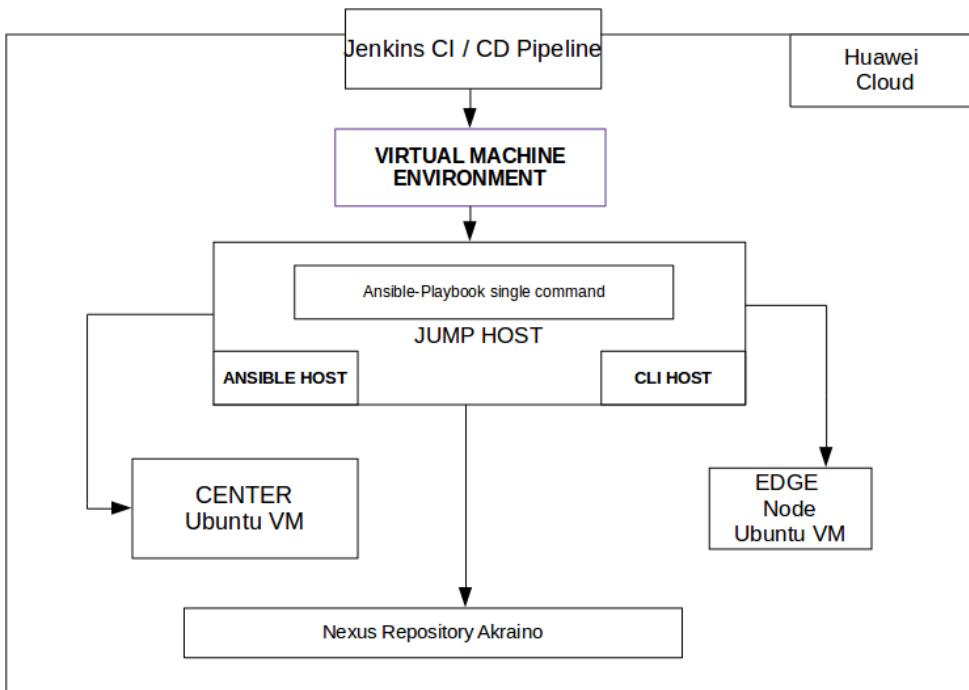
Jenkins CI / CD Pipeline

Huawei Cloud

VIRTUAL MACHINE ENVIRONMENT

Ansible-Playbook single command

JUMP HOST

ANSIBLE HOST

CLI HOST

CENTER Ubuntu VM

EDGE Node Ubuntu VM

Nexus Repository Akraino